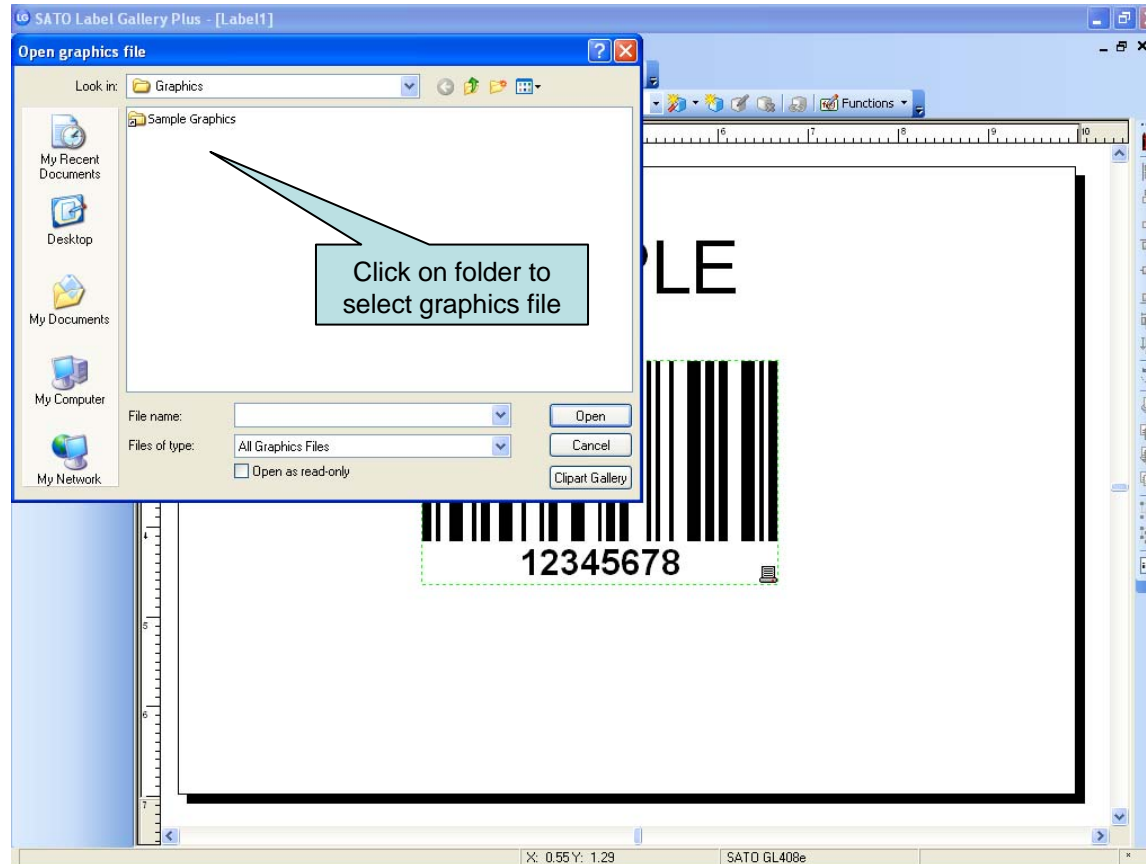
SATO Label Gallery Plus - [Label1]

Open graphics file

Look in: Graphics

Sample Graphics

My Recent Documents

Desktop

My Documents

My Computer

My Network

Click on folder to select graphics file

File name:

Files of type: All Graphics Files

Open as read-only

Open

Cancel

Clipart Gallery

Functions

6 7 8 9 10

PLE

12345678

4

5

6

7

X: 0.55 Y: 1.29

SATO GL408e